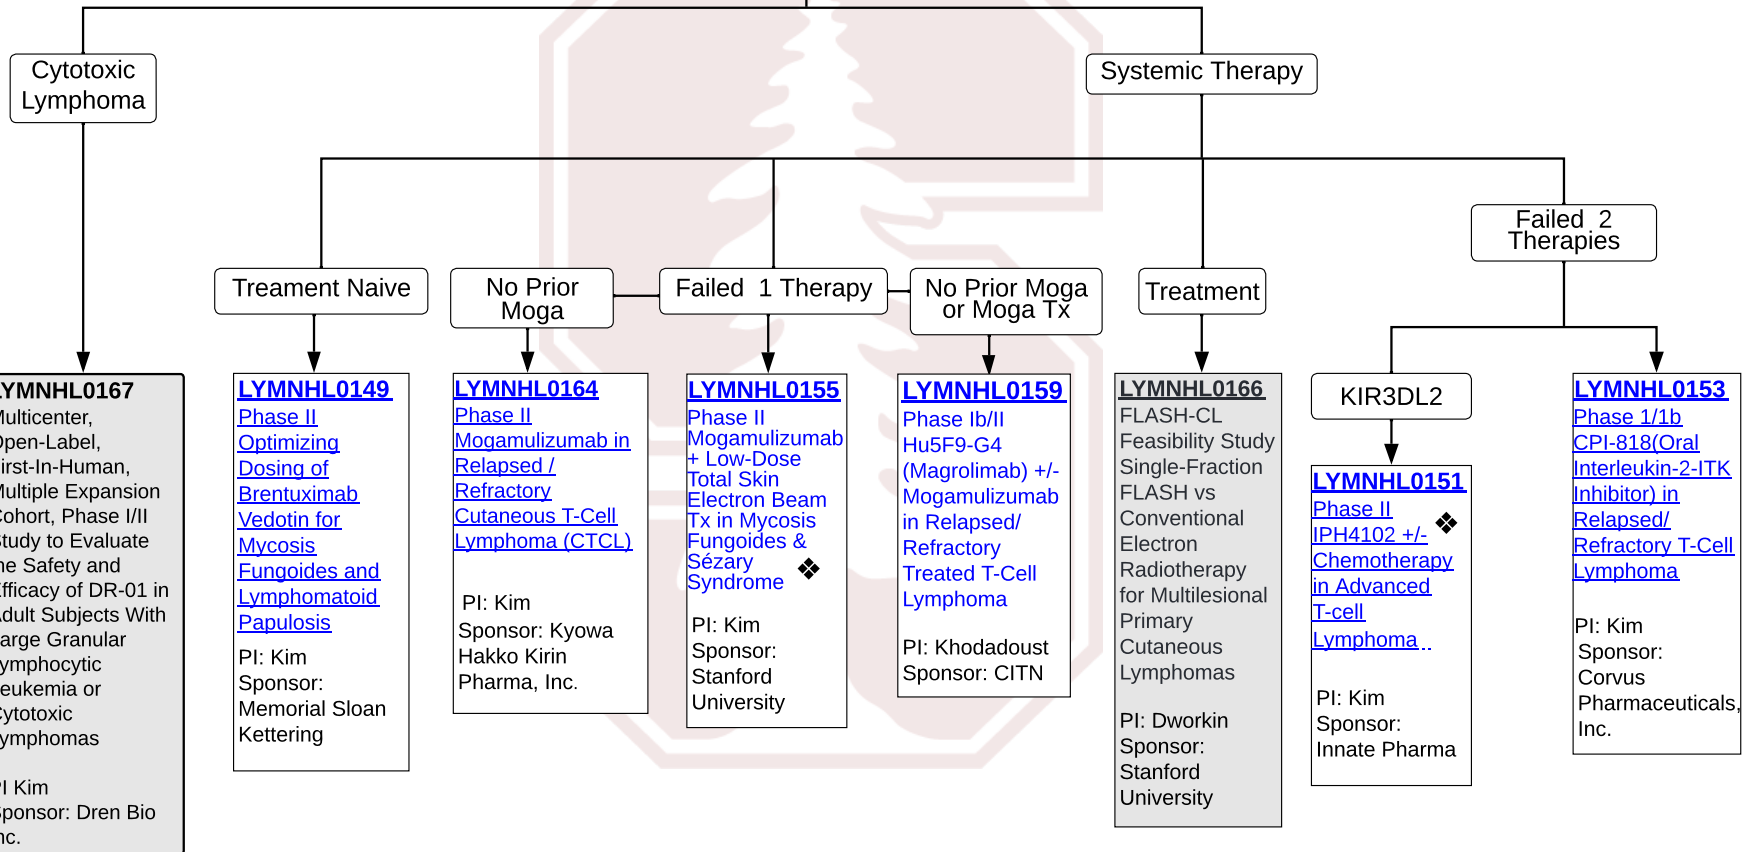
Cytotoxic Lymphoma

Systemic Therapy

Treament Naive

No Prior Moga

Failed 1 Therapy

No Prior Moga or Moga Tx

Treatment

Failed 2 Therapies

YMNHL0167
lulticenter, pen-Label, irst-In-Human, lultiple Expansion ohort, Phase I/II tudy to Evaluate he Safety and fficacy of DR-01 in dult Subjects With arge Granular ymphocytic eukemia or ytotoxic ymphomas

I Kim
ponsor: Dren Bio nc.

LYMNHL0149
Phase II Optimizing Dosing of Brentuximab Vedotin for Mycosis Fungoides and Lymphomatoid Papulosis

PI: Kim
Sponsor: Memorial Sloan Kettering

LYMNHL0164
Phase II Mogamulizumab in Relapsed / Refractory Cutaneous T-Cell Lymphoma (CTCL)

PI: Kim
Sponsor: Kyowa Hakko Kirin Pharma, Inc.

LYMNHL0155
Phase II Mogamulizumab + Low-Dose Total Skin Electron Beam Tx in Mycosis Fungoides & Sézary Syndrome ❖

PI: Kim
Sponsor: Stanford University

LYMNHL0159
Phase Ib/II Hu5F9-G4 (Magrolimab) +/- Mogamulizumab in Relapsed/ Refractory Treated T-Cell Lymphoma

PI: Khodadoust
Sponsor: CITN

LYMNHL0166
FLASH-CL Feasibility Study Single-Fraction FLASH vs Conventional Electron Radiotherapy for Multilesional Primary Cutaneous Lymphomas

PI: Dworkin
Sponsor: Stanford University

KIR3DL2

LYMNHL0151
Phase II IPH4102 +/- ❖ Chemotherapy in Advanced T-cell Lymphoma

PI: Kim
Sponsor: Innate Pharma

LYMNHL0153
Phase 1/1b CPI-818(Oral Interleukin-2-ITK Inhibitor) in Relapsed/ Refractory T-Cell Lymphoma

PI: Kim
Sponsor: Corvus Pharmaceuticals, Inc.